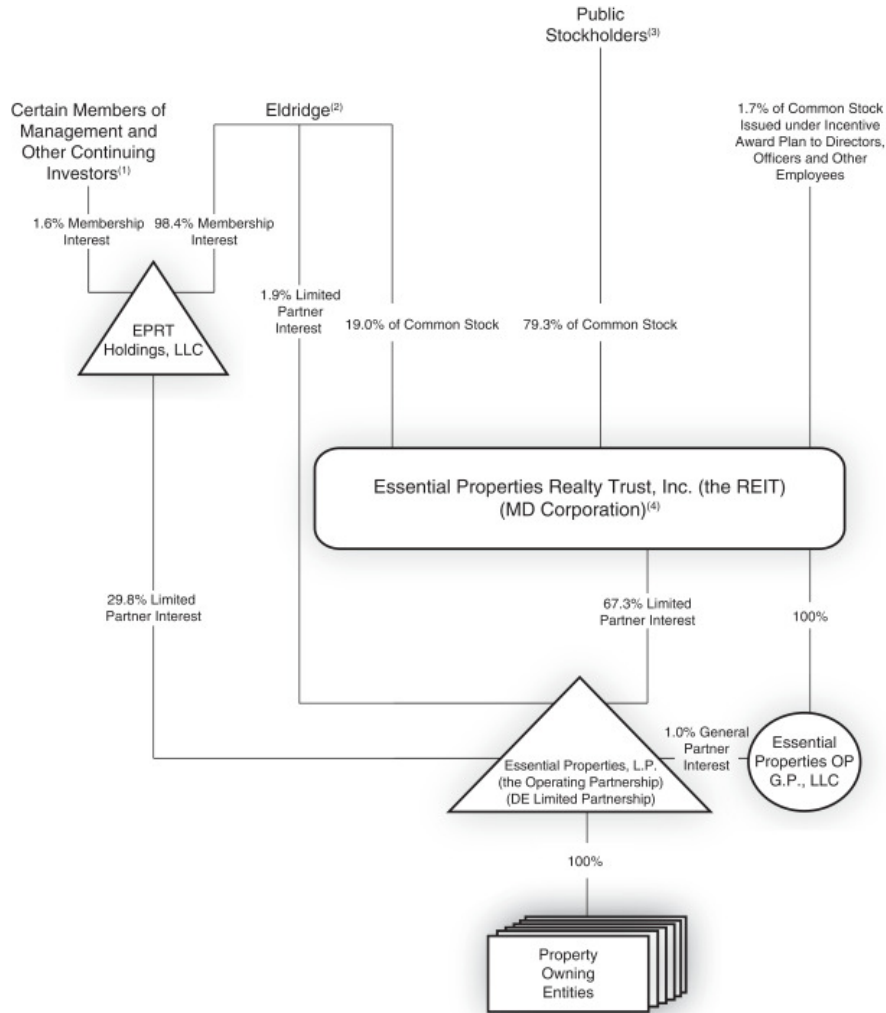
Public Stockholders$^{(3)}$

Certain Members of Management and Other Continuing Investors$^{(1)}$

Eldridge$^{(2)}$

1.7% of Common Stock Issued under Incentive Award Plan to Directors, Officers and Other Employees

1.6% Membership Interest

98.4% Membership Interest

EPRT Holdings, LLC

1.9% Limited Partner Interest

19.0% of Common Stock

79.3% of Common Stock

Essential Properties Realty Trust, Inc. (the REIT) (MD Corporation)$^{(4)}$

29.8% Limited Partner Interest

67.3% Limited Partner Interest

100%

1.0% General Partner Interest

Essential Properties, L.P. (the Operating Partnership) (DE Limited Partnership)

Essential Properties OP G.P., LLC

100%

Property Owning Entities